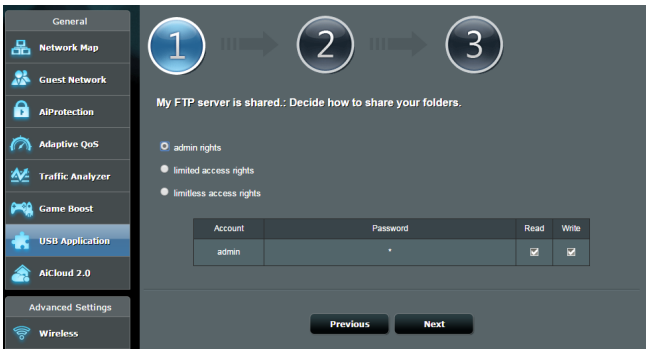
General

Network Map

Guest Network

AiProtection

Adaptive QoS

Traffic Analyzer

Game Boost

USB Application

AiCloud 2.0

Advanced Settings

Wireless

1

2

3

My FTP server is shared.: Decide how to share your folders.

admin rights

limited access rights

limitless access rights

| Account | Password | Read | Write |
|---|---|---|---|
| admin | * | ☑ | ☑ |

Previous

Next